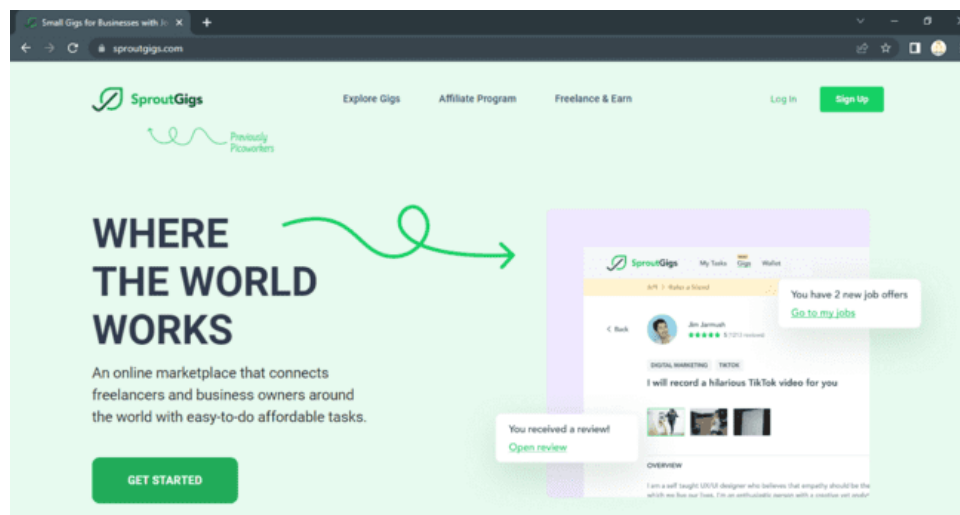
Small Gigs for Businesses with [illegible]

sproutgigs.com

SproutGigs

Explore Gigs

Affiliate Program

Freelance & Earn

Log In

Sign Up

Previously Picoworkers

WHERE THE WORLD WORKS

An online marketplace that connects freelancers and business owners around the world with easy-to-do affordable tasks.

GET STARTED

SproutGigs My Tasks Gigs Wallet

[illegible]

You have 2 new job offers

Go to my jobs

Back

Jim Jarmush

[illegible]

DIGITAL MARKETING TIKTOK

I will record a hilarious TikTok video for you

You received a review!

Open review

OVERVIEW

I am a self taught UX/UI designer who believes that empathy should be the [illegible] which we live our lives. I'm an enthusiastic person with a creative set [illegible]